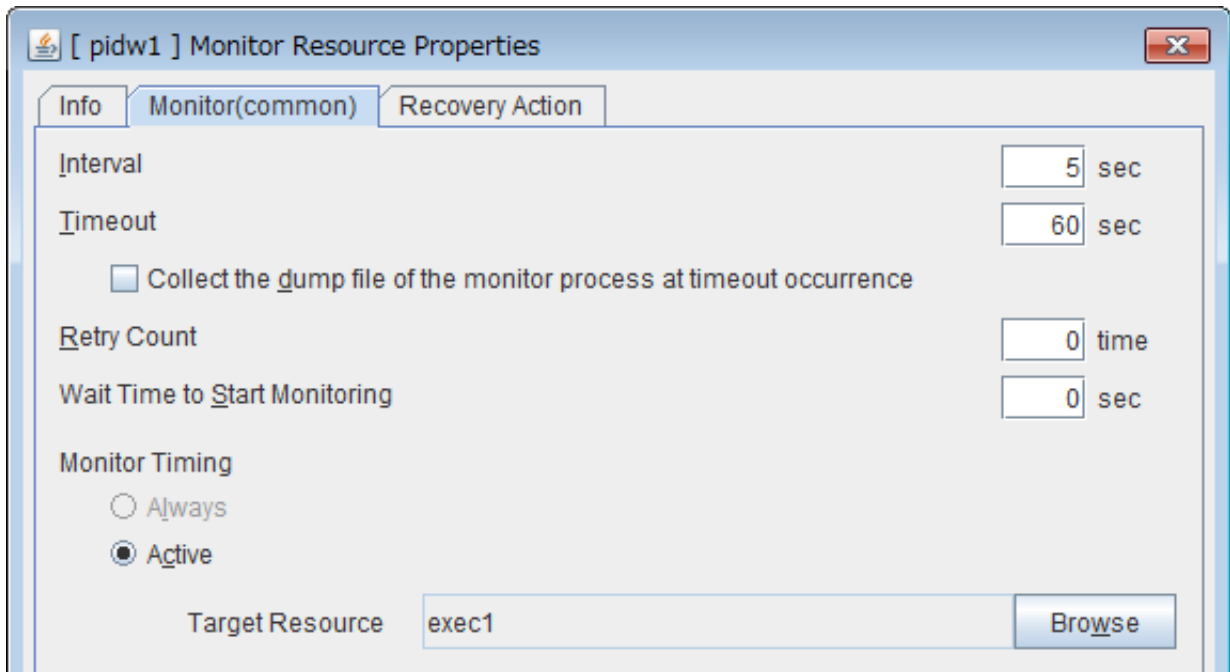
[ pidw1 ] Monitor Resource Properties

Info
Monitor(common)
Recovery Action

Interval 5 sec
Timeout 60 sec
Collect the dump file of the monitor process at timeout occurrence
Retry Count 0 time
Wait Time to Start Monitoring 0 sec

Monitor Timing
Always
Active

Target Resource exec1
Browse